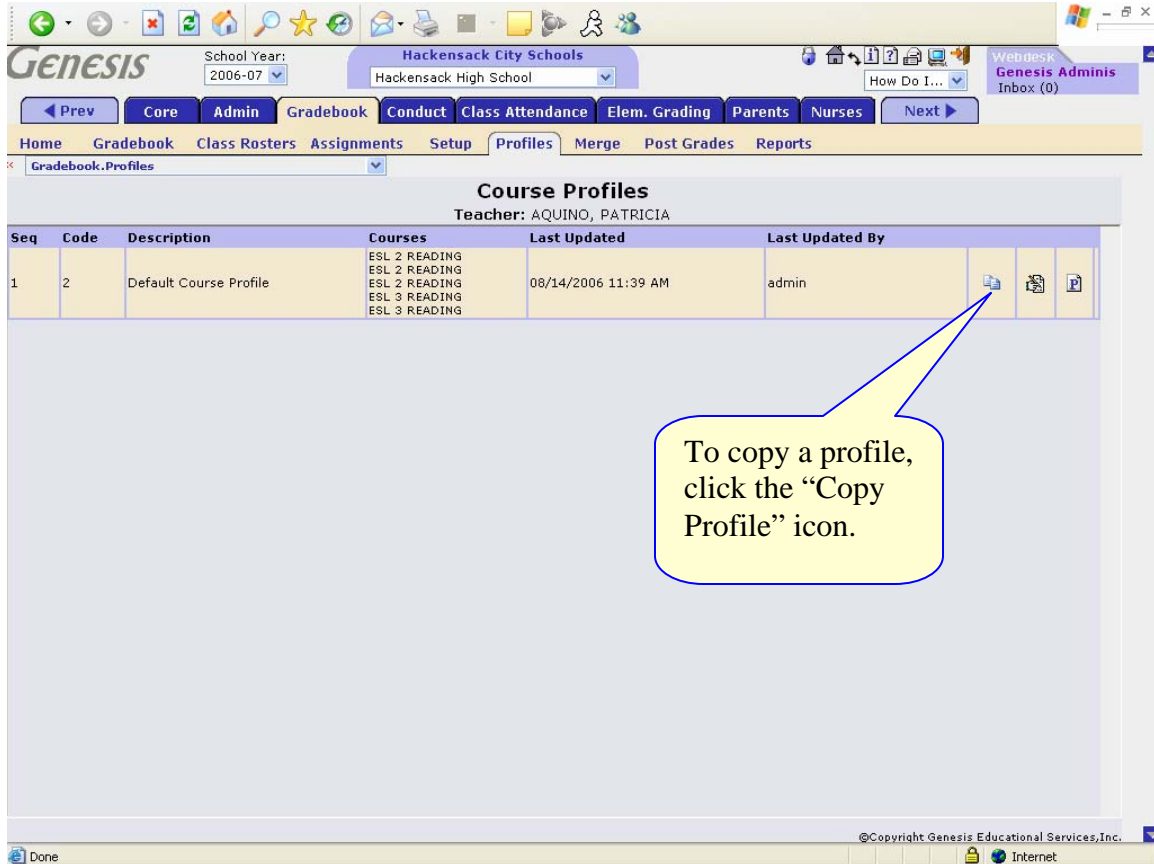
GENESIS

School Year: 2006-07

Hackensack City Schools
Hackensack High School

How Do I...

Webdesk
Genesis Adminis
Inbox (0)

◀ Prev | Core | Admin | Gradebook | Conduct | Class Attendance | Elem. Grading | Parents | Nurses | Next ▶

Home | Gradebook | Class Rosters | Assignments | Setup | Profiles | Merge | Post Grades | Reports

Gradebook.Profiles

Course Profiles
Teacher: AQUINO, PATRICIA

| Seq | Code | Description | Courses | Last Updated | Last Updated By |
|---|---|---|---|---|---|
| 1 | 2 | Default Course Profile | ESL 2 READING ESL 2 READING ESL 2 READING ESL 3 READING ESL 3 READING | 08/14/2006 11:39 AM | admin |

To copy a profile, click the "Copy Profile" icon.

©Copyright Genesis Educational Services,Inc.

Done

Internet